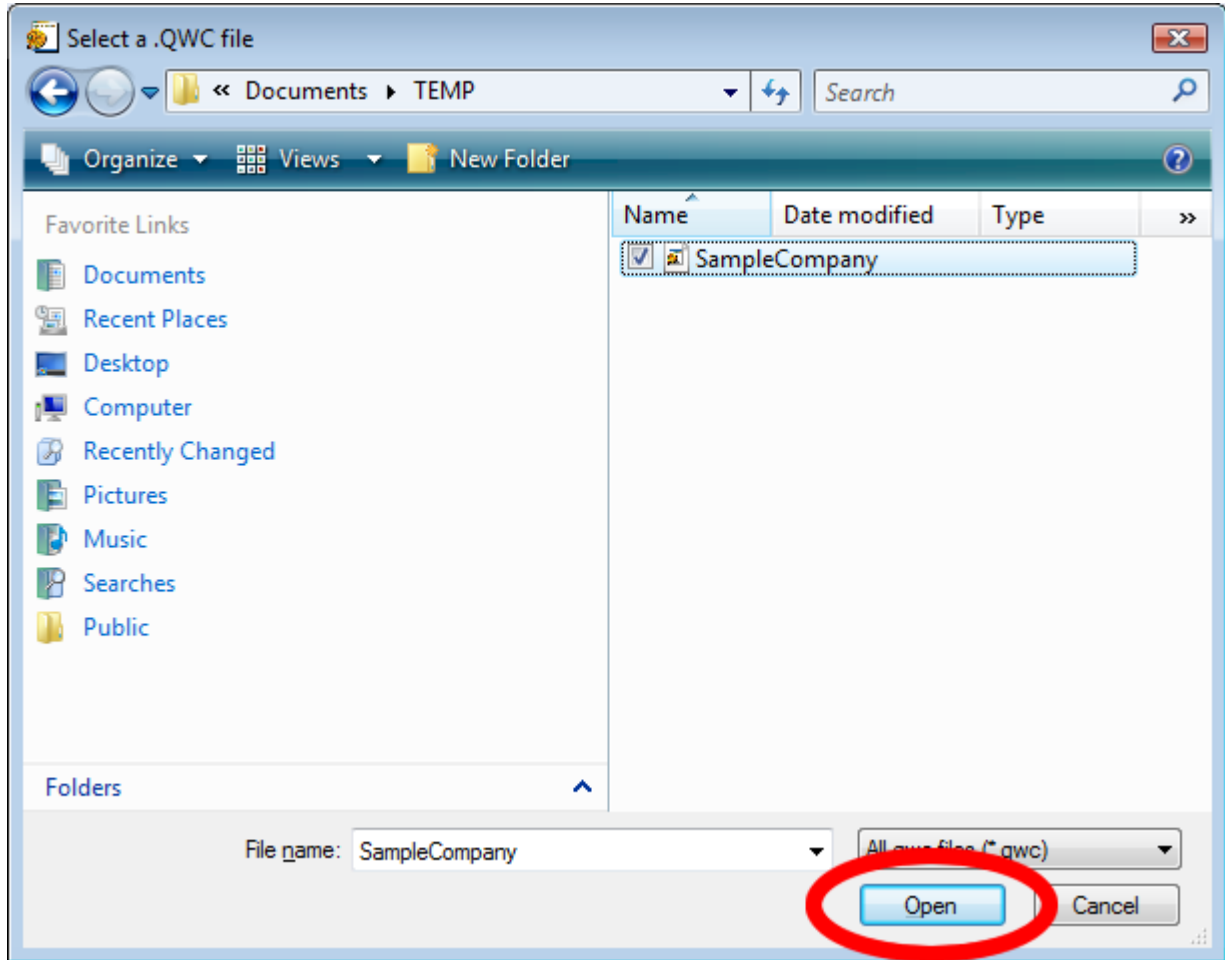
Select a .QWC file

« Documents ▸ TEMP

Search

Organize ▾ Views ▾ New Folder

Favorite Links

Documents

Recent Places

Desktop

Computer

Recently Changed

Pictures

Music

Searches

Public

Folders

| Name | Date modified | Type | » |
|---|---|---|---|
| SampleCompany | | | |

File name: SampleCompany

All qwc files (*.qwc)

Open

Cancel